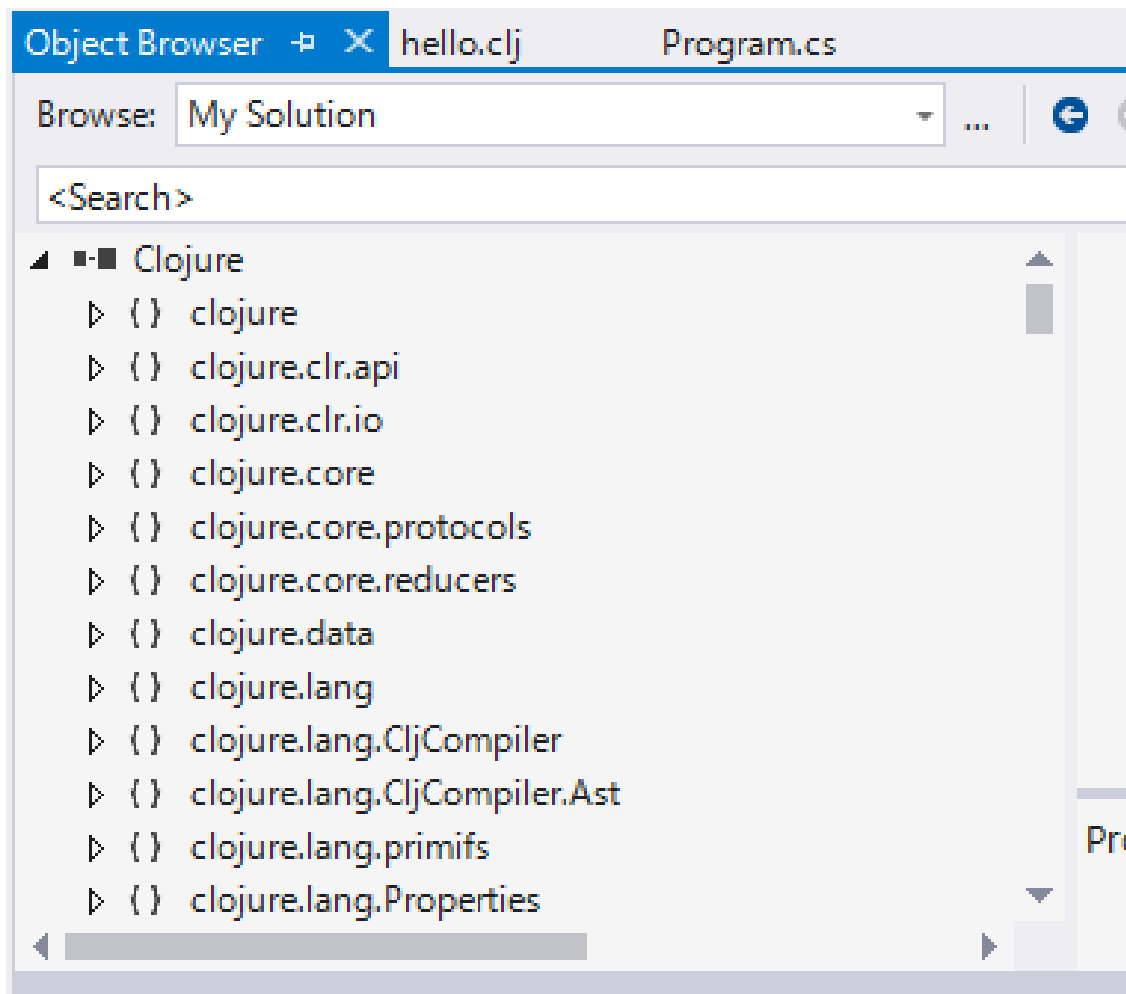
Object Browser hello.clj Program.cs

Browse: My Solution ...

<Search>

Clojure
{ } clojure
{ } clojure.clr.api
{ } clojure.clr.io
{ } clojure.core
{ } clojure.core.protocols
{ } clojure.core.reducers
{ } clojure.data
{ } clojure.lang
{ } clojure.lang.CljCompiler
{ } clojure.lang.CljCompiler.Ast
{ } clojure.lang.primifs
{ } clojure.lang.Properties

Pr